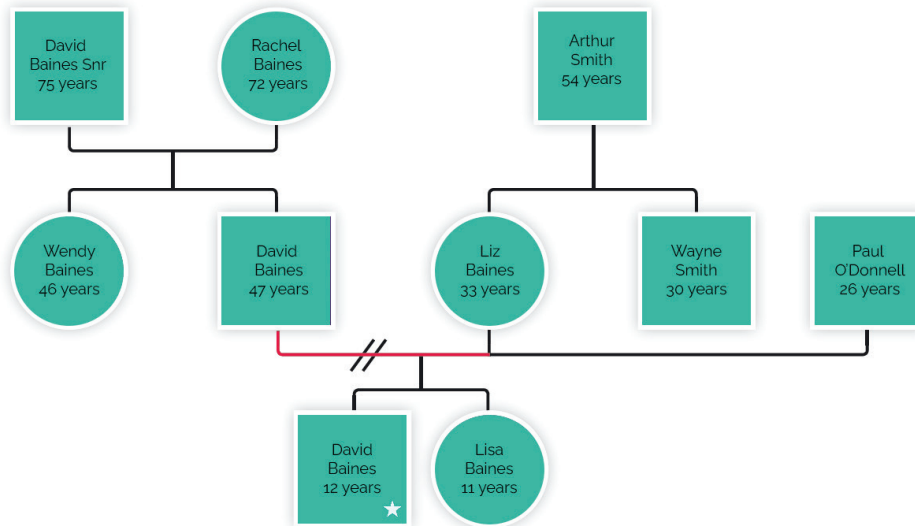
David Baines Snr 75 years

Rachel Baines 72 years

Arthur Smith 54 years

Wendy Baines 46 years

David Baines 47 years

Liz Baines 33 years

Wayne Smith 30 years

Paul O'Donnell 26 years

David Baines 12 years

Lisa Baines 11 years